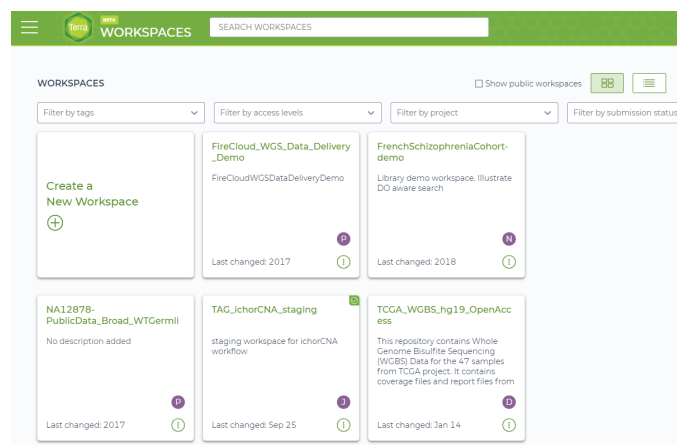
Terra BETA WORKSPACES

SEARCH WORKSPACES

WORKSPACES

Show public workspaces

Filter by tags

Filter by access levels

Filter by project

Filter by submission status

Create a New Workspace

FireCloud_WGS_Data_Delivery_Demo

FireCloudWGSDataDeliveryDemo

P

Last changed: 2017

FrenchSchizophreniaCohort-demo

Library demo workspace. Illustrate DO aware search

N

Last changed: 2018

NA12878-PublicData_Broad_WTGermli

No description added

P

Last changed: 2017

TAG_ichorCNA_staging

staging workspace for ichorCNA workflow

J

Last changed: Sep 25

TCGA_WGBS_hg19_OpenAccess

This repository contains Whole Genome Bisulfite Sequencing (WGBS) Data for the 47 samples from TCGA project. It contains coverage files and report files from

D

Last changed: Jan 14